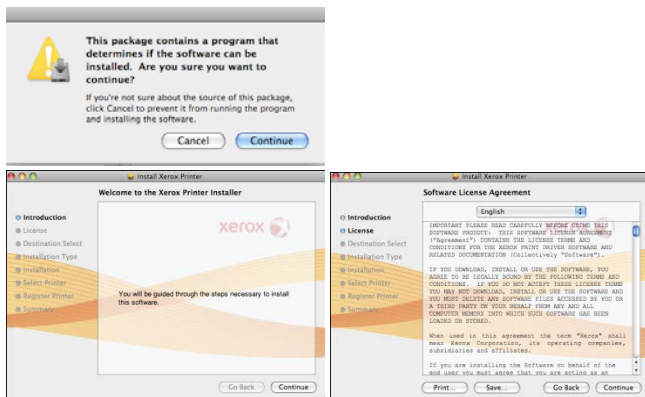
This package contains a program that determines if the software can be installed. Are you sure you want to continue?

If you're not sure about the source of this package, click Cancel to prevent it from running the program and installing the software.

Cancel Continue

Install Xerox Printer

Welcome to the Xerox Printer Installer

Introduction
License
Destination Select
Installation Type
Installation
Select Printer
Register Printer
Summary

xerox

You will be guided through the steps necessary to install this software.

Go Back Continue

Install Xerox Printer

Software License Agreement

Introduction
License
Destination Select
Installation Type
Installation
Select Printer
Register Printer
Summary

English

IMPORTANT PLEASE READ CAREFULLY BEFORE USING THIS SOFTWARE PRODUCT: THIS SOFTWARE LICENSE AGREEMENT ("Agreement") CONTAINS THE LICENSE TERMS AND CONDITIONS FOR THE XEROX PRINT DRIVER SOFTWARE AND RELATED DOCUMENTATION (Collectively "Software").

IF YOU DOWNLOAD, INSTALL OR USE THE SOFTWARE, YOU AGREE TO BE LEGALLY BOUND BY THE FOLLOWING TERMS AND CONDITIONS. IF YOU DO NOT ACCEPT THESE LICENSE TERMS YOU MAY NOT DOWNLOAD, INSTALL OR USE THE SOFTWARE AND YOU MUST DELETE ANY SOFTWARE FILES ACCESSED BY YOU OR A THIRD PARTY ON YOUR BEHALF FROM ANY AND ALL COMPUTER MEMORY INTO WHICH SUCH SOFTWARE HAS BEEN LOADED OR STORED.

When used in this agreement the term "Xerox" shall mean Xerox Corporation, its operating companies, subsidiaries and affiliates.

If you are installing the Software on behalf of the and user you must agree that you are acting as an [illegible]

Print... Save... Go Back Continue